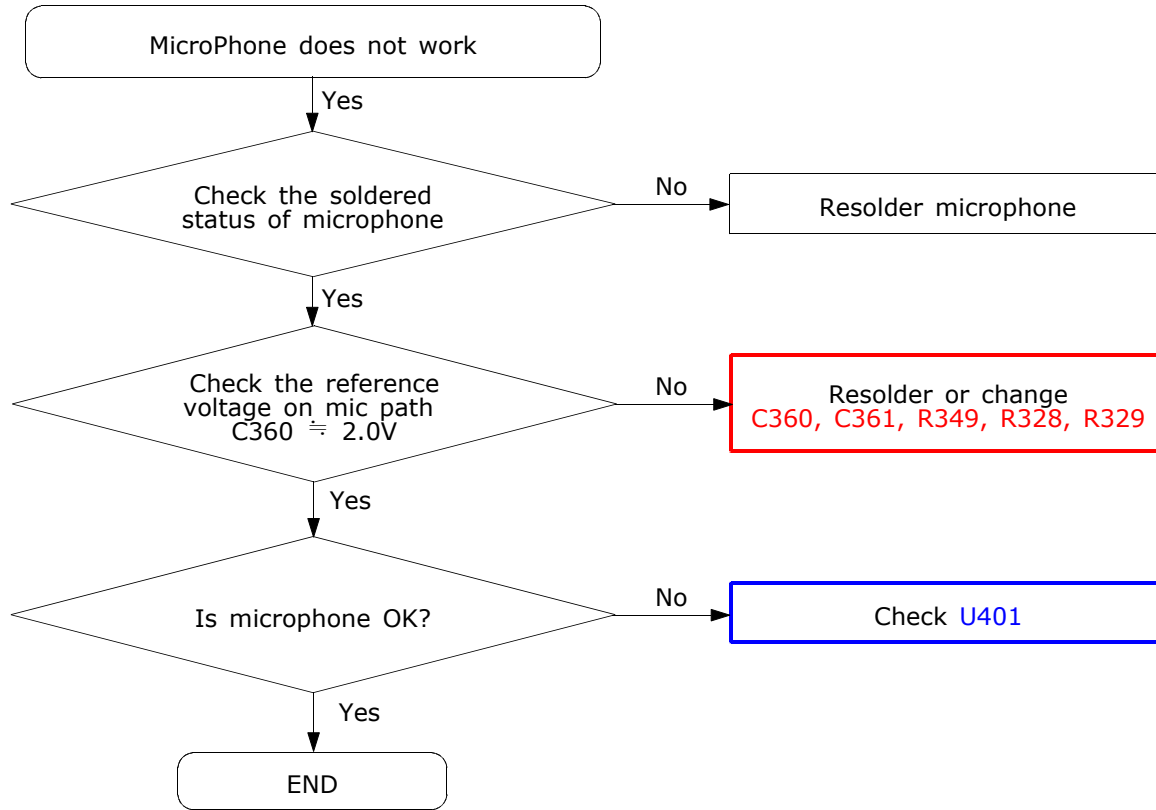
MicroPhone does not work

Yes

Check the soldered status of microphone

No

Resolder microphone

Yes

Check the reference voltage on mic path C360 ≒ 2.0V

No

Resolder or change C360, C361, R349, R328, R329

Yes

Is microphone OK?

No

Check U401

Yes

END